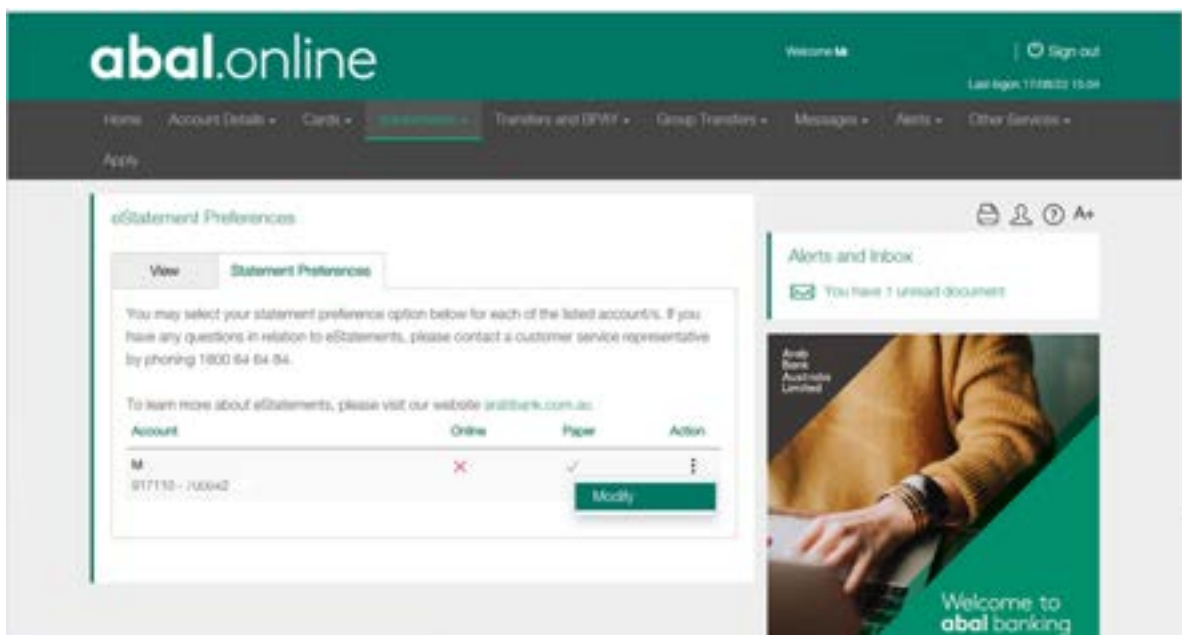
abal.online

Welcome M

Sign out

Last logon 11/08/22 15:04

Home Account Details ▾ Cards ▾ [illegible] ▾ Transfers and BPAY ▾ Group Transfers ▾ Messages ▾ Alerts ▾ Other Services ▾

Apply

eStatement Preferences

View

Statement Preferences

You may select your statement preference option below for each of the listed account/s. If you have any questions in relation to eStatements, please contact a customer service representative by phoning 1800 64 64 64.

To learn more about eStatements, please visit our website arabbank.com.au

| Account | Online | Paper | Action |
|---|---|---|---|
| M 917110 - 700042 | ✕ | ✓ | ⋮ |

Modify

A+

Alerts and Inbox

You have 1 unread document

Arab Bank Australia Limited

Welcome to abal banking